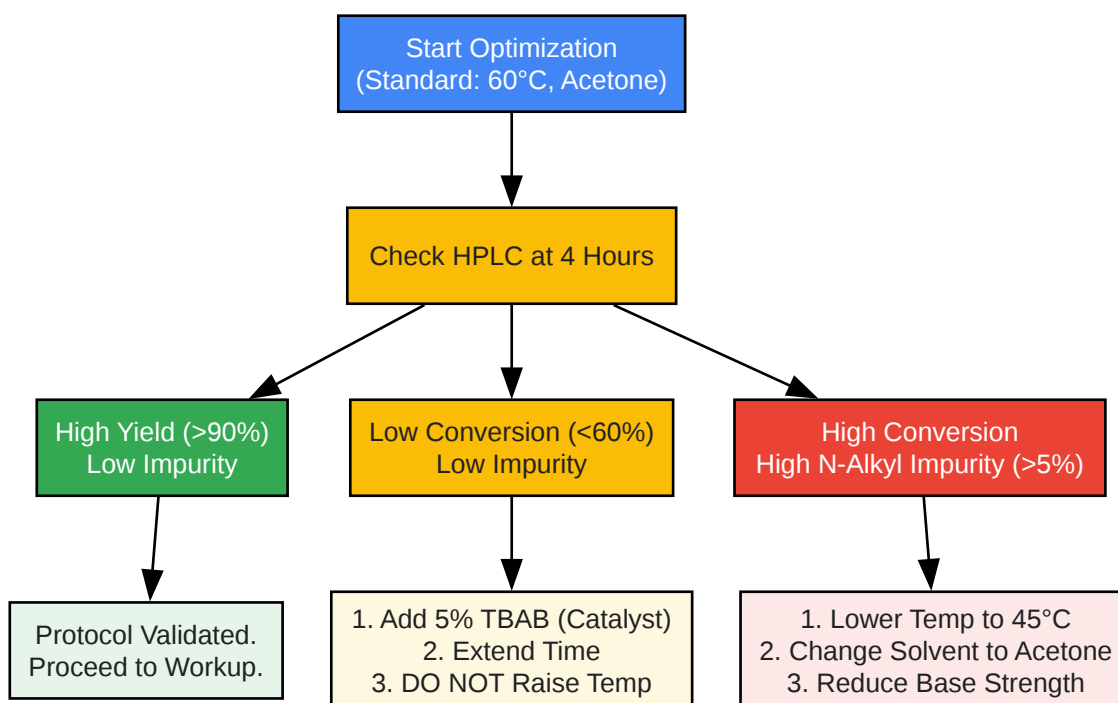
Start Optimization
(Standard: 60°C, Acetone)

Check HPLC at 4 Hours

High Yield (>90%)
Low Impurity

Low Conversion (<60%)
Low Impurity

High Conversion
High N-Alkyl Impurity (>5%)

Protocol Validated.
Proceed to Workup.

1. Add 5% TBAB (Catalyst)
2. Extend Time
3. DO NOT Raise Temp

1. Lower Temp to 45°C
2. Change Solvent to Acetone
3. Reduce Base Strength